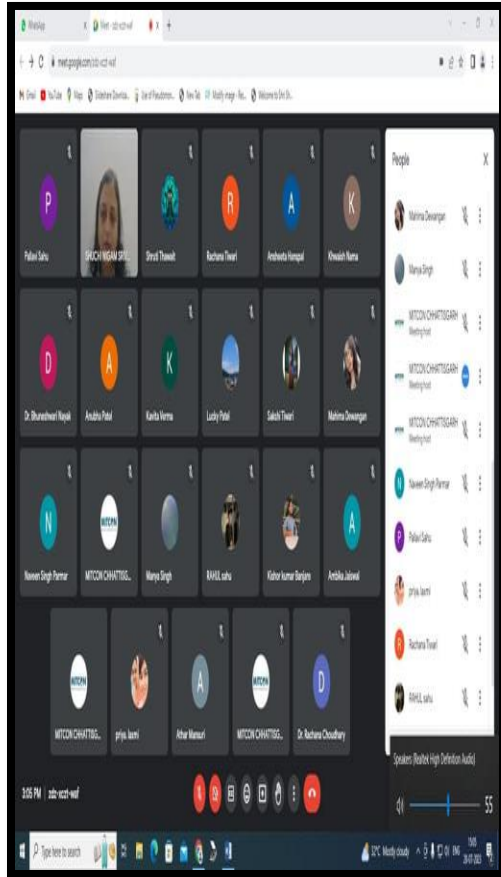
WhatsApp
Meet - zdc-vcct-waf
meet.google.com/zdc-vcct-waf

P
Pallavi Sahu
SHUCHI NIGAM SRIV...
Shruti Thawait
R
Rachana Tiwari
A
Anshweta Hansipal
K
Khwaish Nama

D
Dr. Bhuneshwari Nayak
A
Anubha Patel
K
Kavita Verma
Lucky Patel
Sakshi Tiwari
Mahima Dewangan

N
Naveen Singh Parmar
MITCON CHHATTISG...
Manya Singh
RAHUL sahu
Kishor kumar Banjare
A
Ambika Jaiswal

MITCON CHHATTISG...
priya.laxmi
A
Athar Mansuri
MITCON CHHATTISG...
D
Dr. Rachana Choudhary

3:05 PM | zdc-vcct-waf

People
Mahima Dewangan
Manya Singh
MITCON CHHATTISGARH
Meeting host
MITCON CHHATTISGARH
Meeting host
MITCON CHHATTISGARH
Meeting host
Naveen Singh Parmar
Pallavi Sahu
priya.laxmi
Rachana Tiwari
RAHUL sahu

Speakers (Realtek High Definition Audio)
55

Type here to search
32°C Mostly cloudy
ENG
15:05
28-07-2023